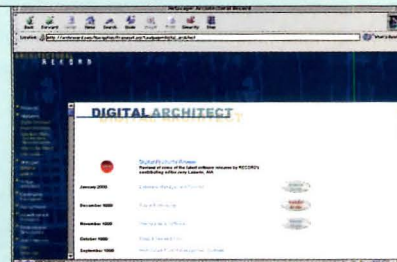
Netscape: Architectural Record

Back Forward Reload Home Search Guide Images Print Security Stop

Location: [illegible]

What's Related

ARCHITECTURAL RECORD

DIGITAL ARCHITECT

Reviews of some of the latest software releases by RECORD's contributing editor Jerry Laiserin, AIA

January 2000

December 1999

November 1999

October 1999

September 1999